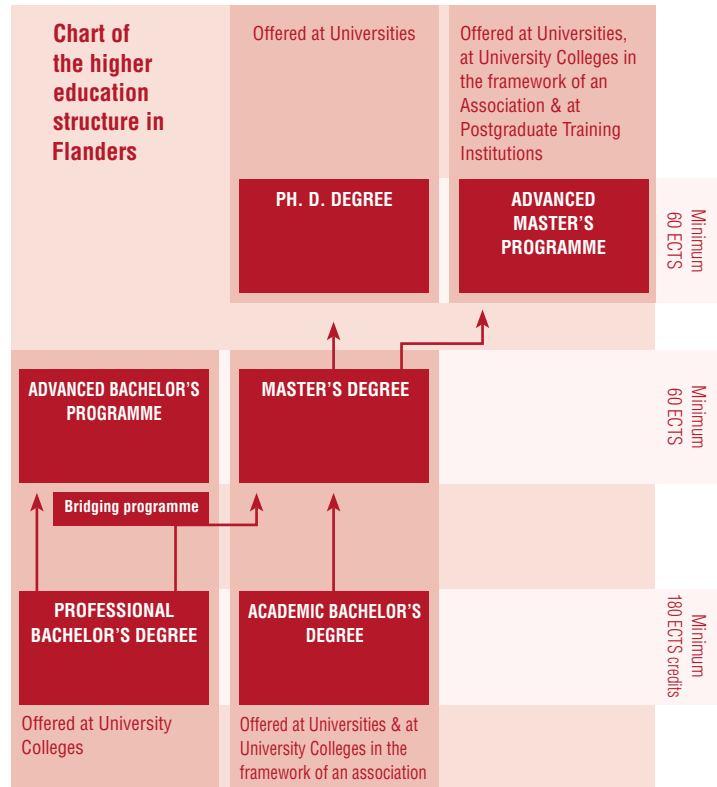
Chart of the higher education structure in Flanders

Offered at Universities

Offered at Universities, at University Colleges in the framework of an Association & at Postgraduate Training Institutions

PH. D. DEGREE

ADVANCED MASTER'S PROGRAMME

Minimum 60 ECTS

ADVANCED BACHELOR'S PROGRAMME

MASTER'S DEGREE

Minimum 60 ECTS

Bridging programme

PROFESSIONAL BACHELOR'S DEGREE

ACADEMIC BACHELOR'S DEGREE

Minimum 180 ECTS credits

Offered at University Colleges

Offered at Universities & at University Colleges in the framework of an association